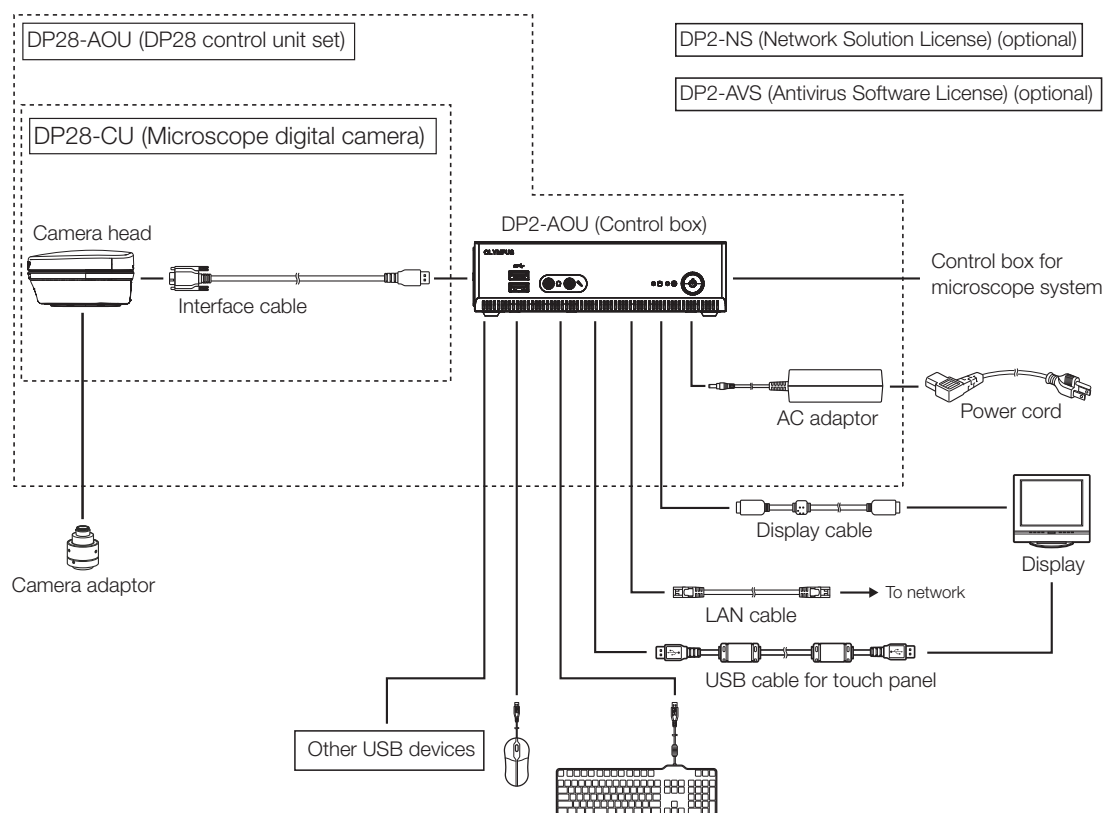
DP28-AOU (DP28 control unit set)

DP2-NS (Network Solution License) (optional)

DP2-AVS (Antivirus Software License) (optional)

DP28-CU (Microscope digital camera)

Camera head

Interface cable

DP2-AOU (Control box)

OLYMPUS

Control box for microscope system

AC adaptor

Power cord

Display cable

Display

Camera adaptor

LAN cable

To network

USB cable for touch panel

Other USB devices